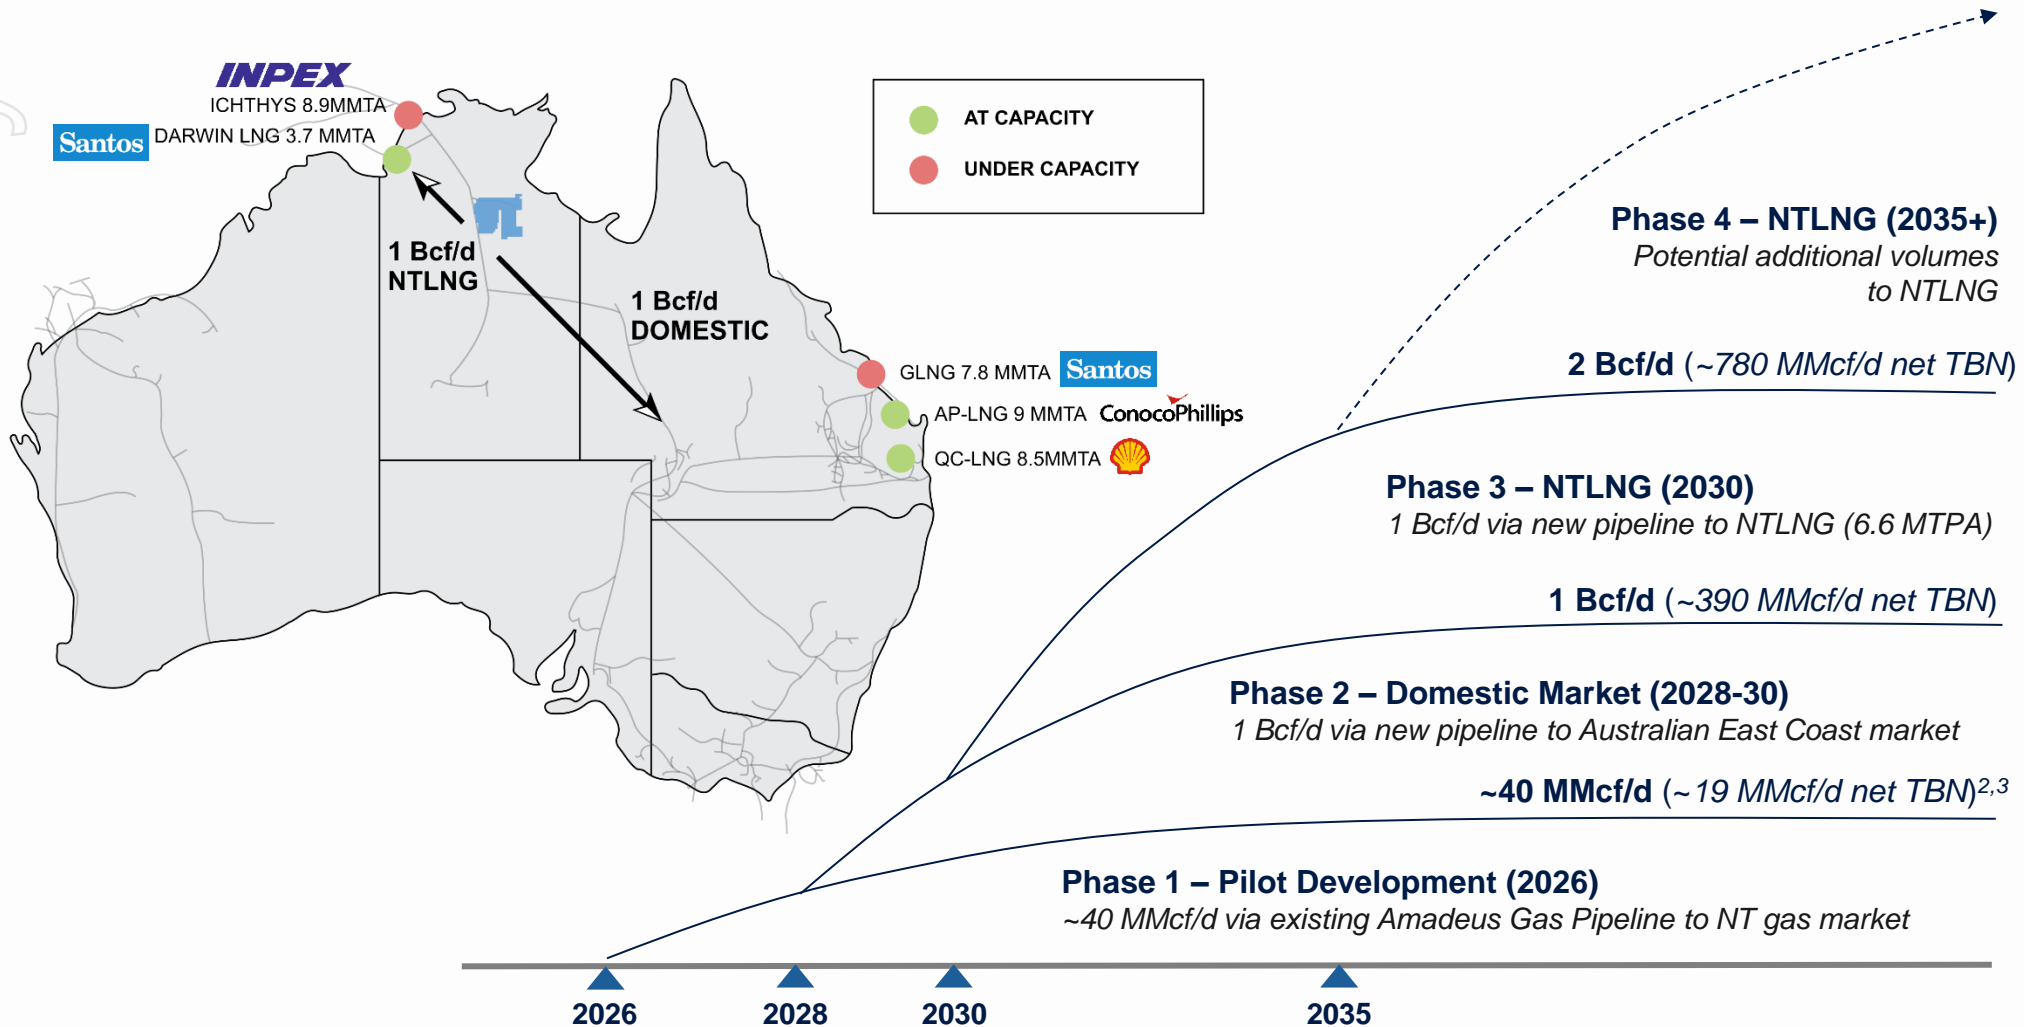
INPEX
ICHTHYS 8.9MMTA
Santos DARWIN LNG 3.7 MMTA

AT CAPACITY
UNDER CAPACITY

1 Bcf/d
NTLNG

1 Bcf/d
DOMESTIC

GLNG 7.8 MMTA Santos
AP-LNG 9 MMTA ConocoPhillips
QC-LNG 8.5MMTA

Phase 4 – NTLNG (2035+)
Potential additional volumes to NTLNG

2 Bcf/d (~780 MMcf/d net TBN)

Phase 3 – NTLNG (2030)
1 Bcf/d via new pipeline to NTLNG (6.6 MTPA)

1 Bcf/d (~390 MMcf/d net TBN)

Phase 2 – Domestic Market (2028-30)
1 Bcf/d via new pipeline to Australian East Coast market

~40 MMcf/d (~19 MMcf/d net TBN)$^{2,3}$

Phase 1 – Pilot Development (2026)
~40 MMcf/d via existing Amadeus Gas Pipeline to NT gas market

2026 2028 2030 2035